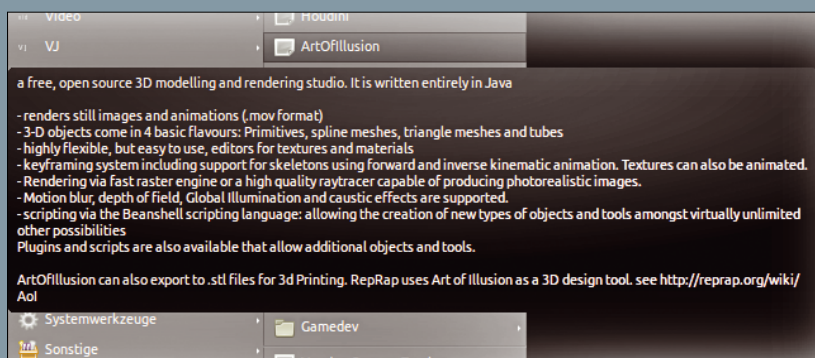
Video
VJ
Houdini
ArtOfIllusion

a free, open source 3D modelling and rendering studio. It is written entirely in Java

- renders still images and animations (.mov format)
- 3-D objects come in 4 basic flavours: Primitives, spline meshes, triangle meshes and tubes
- highly flexible, but easy to use, editors for textures and materials
- keyframing system including support for skeletons using forward and inverse kinematic animation. Textures can also be animated.
- Rendering via fast raster engine or a high quality raytracer capable of producing photorealistic images.
- Motion blur, depth of field, Global Illumination and caustic effects are supported.
- scripting via the Beanshell scripting language: allowing the creation of new types of objects and tools amongst virtually unlimited other possibilities
Plugins and scripts are also available that allow additional objects and tools.

ArtOfIllusion can also export to .stl files for 3d Printing. RepRap uses Art of Illusion as a 3D design tool. see http://reprap.org/wiki/AoI

Systemwerkzeuge
Gamedev
Sonstige